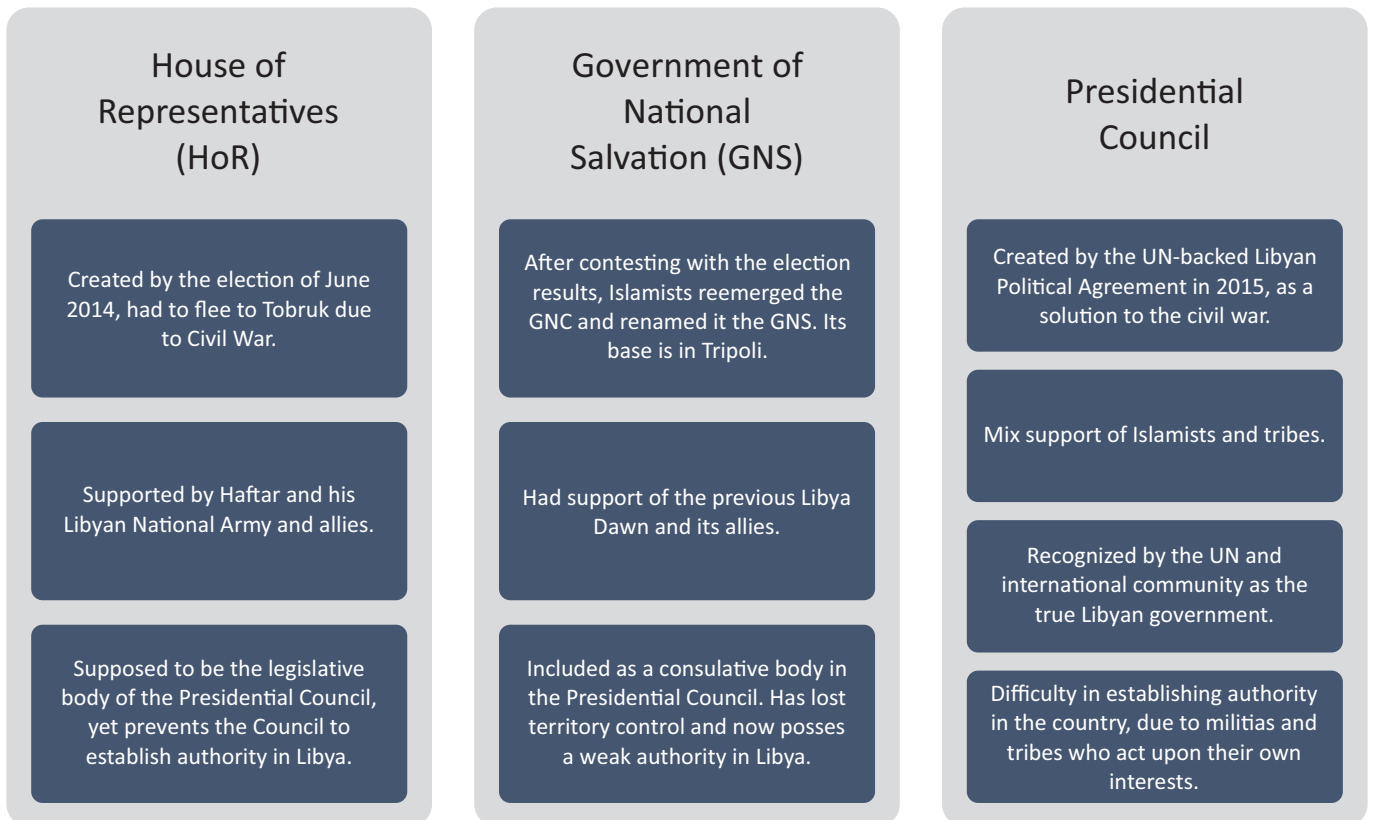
House of Representatives (HoR)

Created by the election of June 2014, had to flee to Tobruk due to Civil War.

Supported by Haftar and his Libyan National Army and allies.

Supposed to be the legislative body of the Presidential Council, yet prevents the Council to establish authority in Libya.

Government of National Salvation (GNS)

After contesting with the election results, Islamists reemerged the GNC and renamed it the GNS. Its base is in Tripoli.

Had support of the previous Libya Dawn and its allies.

Included as a consulative body in the Presidential Council. Has lost territory control and now posses a weak authority in Libya.

Presidential Council

Created by the UN-backed Libyan Political Agreement in 2015, as a solution to the civil war.

Mix support of Islamists and tribes.

Recognized by the UN and international community as the true Libyan government.

Difficulty in establishing authority in the country, due to militias and tribes who act upon their own interests.